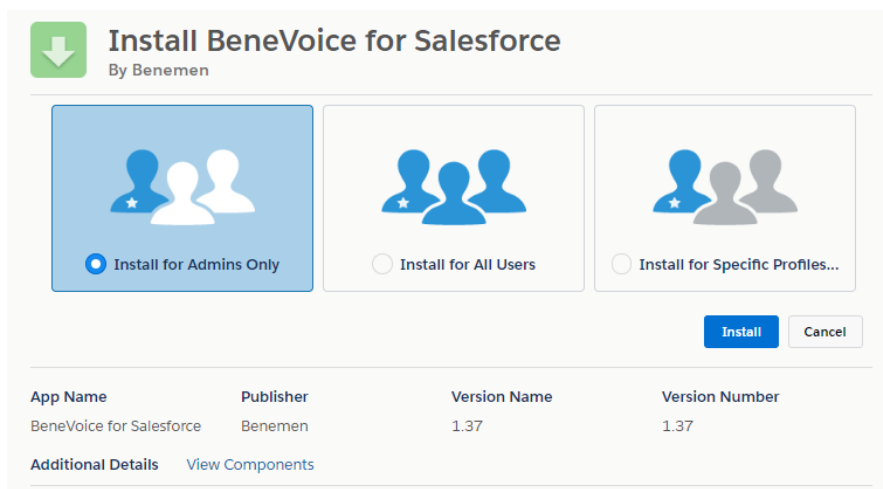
Install BeneVoice for Salesforce
By Benemen

Install for Admins Only

Install for All Users

Install for Specific Profiles...

Install

Cancel

| App Name | Publisher | Version Name | Version Number |
|---|---|---|---|
| BeneVoice for Salesforce | Benemen | 1.37 | 1.37 |

Additional Details View Components